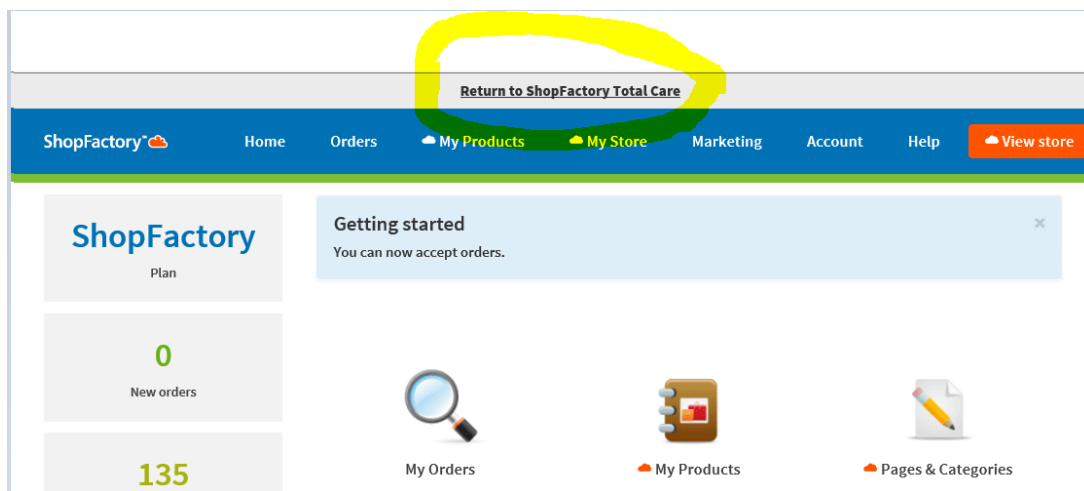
Return to ShopFactory Total Care

ShopFactory™ Home Orders My Products My Store Marketing Account Help View store

ShopFactory
Plan

0
New orders

135

Getting started
You can now accept orders.

×

My Orders

My Products

Pages & Categories